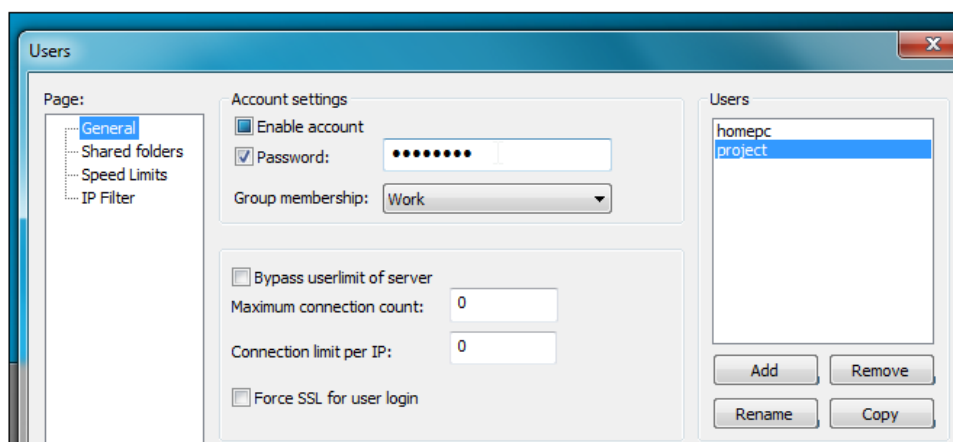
Users

Page:
General
Shared folders
Speed Limits
IP Filter

Account settings
Enable account
Password: ••••••••
Group membership: Work

Bypass userlimit of server
Maximum connection count: 0
Connection limit per IP: 0
Force SSL for user login

Users
homepc
project

Add
Remove
Rename
Copy